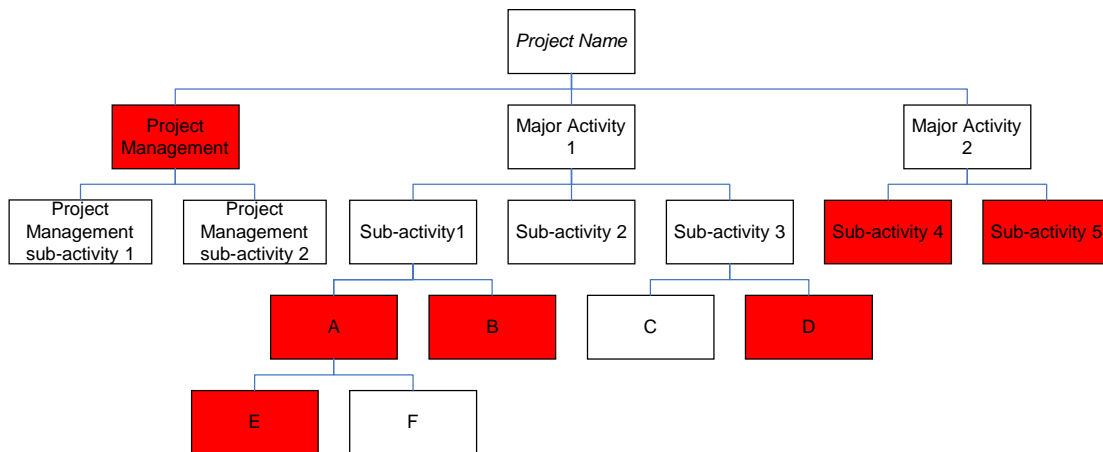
*Project Name*

Project Management

Major Activity 1

Major Activity 2

Project Management sub-activity 1

Project Management sub-activity 2

Sub-activity1

Sub-activity 2

Sub-activity 3

Sub-activity 4

Sub-activity 5

A

B

C

D

E

F